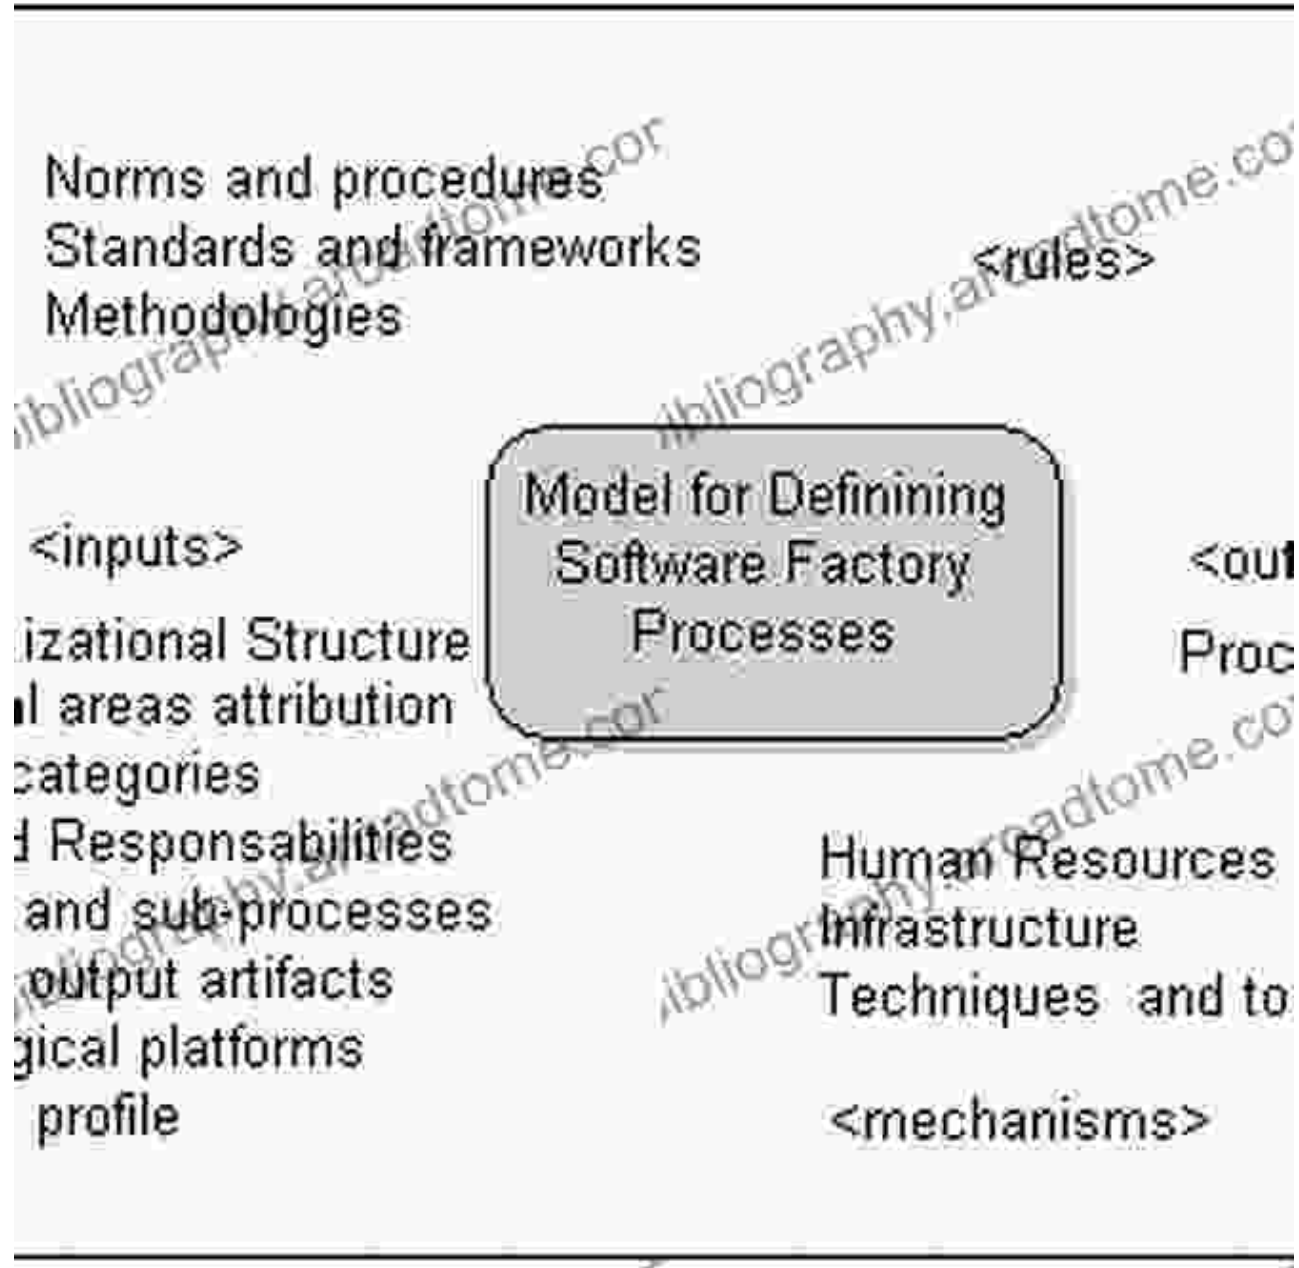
Norms and procedures
Standards and frameworks
Methodologies

<rules>

Model for Definining Software Factory Processes

<inputs>

izational Structure
l areas attribution
categories
l Responsabilities
and sub-processes
output artifacts
gical platforms
profile

<out

Proc

Human Resources
Infrastructure
Techniques and to

<mechanisms>

ibliography.artadtome.cor
ibliography.artadtome.co
ibliography.artadtome.cor
ibliography.artadtome.co